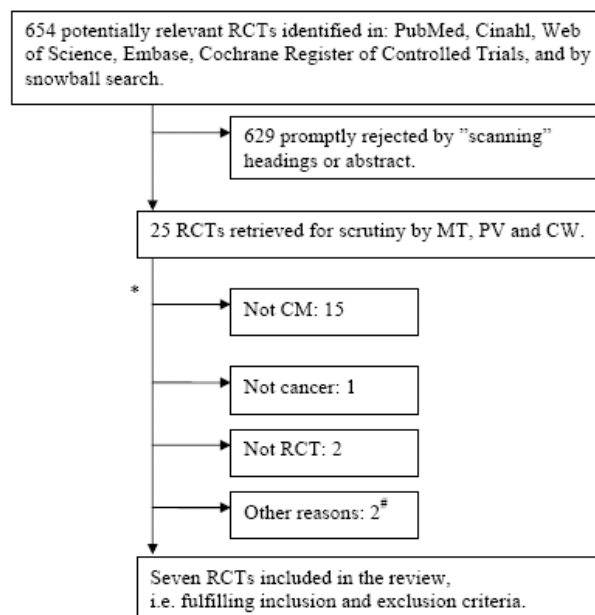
654 potentially relevant RCTs identified in: PubMed, Cinahl, Web of Science, Embase, Cochrane Register of Controlled Trials, and by snowball search.

629 promptly rejected by "scanning" headings or abstract.

25 RCTs retrieved for scrutiny by MT, PV and CW.

*

Not CM: 15

Not cancer: 1

Not RCT: 2

Other reasons: $2^{\#}$

Seven RCTs included in the review, i.e. fulfilling inclusion and exclusion criteria.